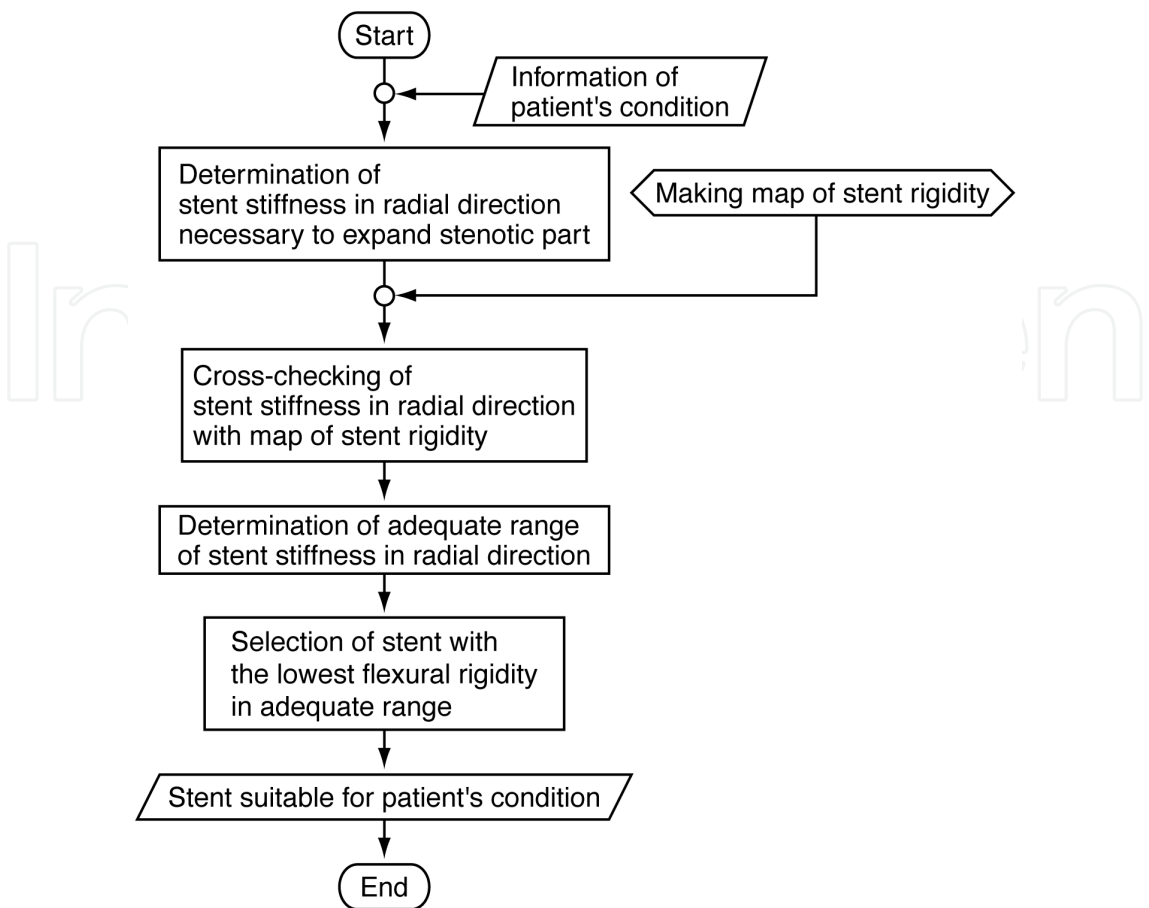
Start

Information of patient's condition

Determination of stent stiffness in radial direction necessary to expand stenotic part

Making map of stent rigidity

Cross-checking of stent stiffness in radial direction with map of stent rigidity

Determination of adequate range of stent stiffness in radial direction

Selection of stent with the lowest flexural rigidity in adequate range

Stent suitable for patient's condition

End